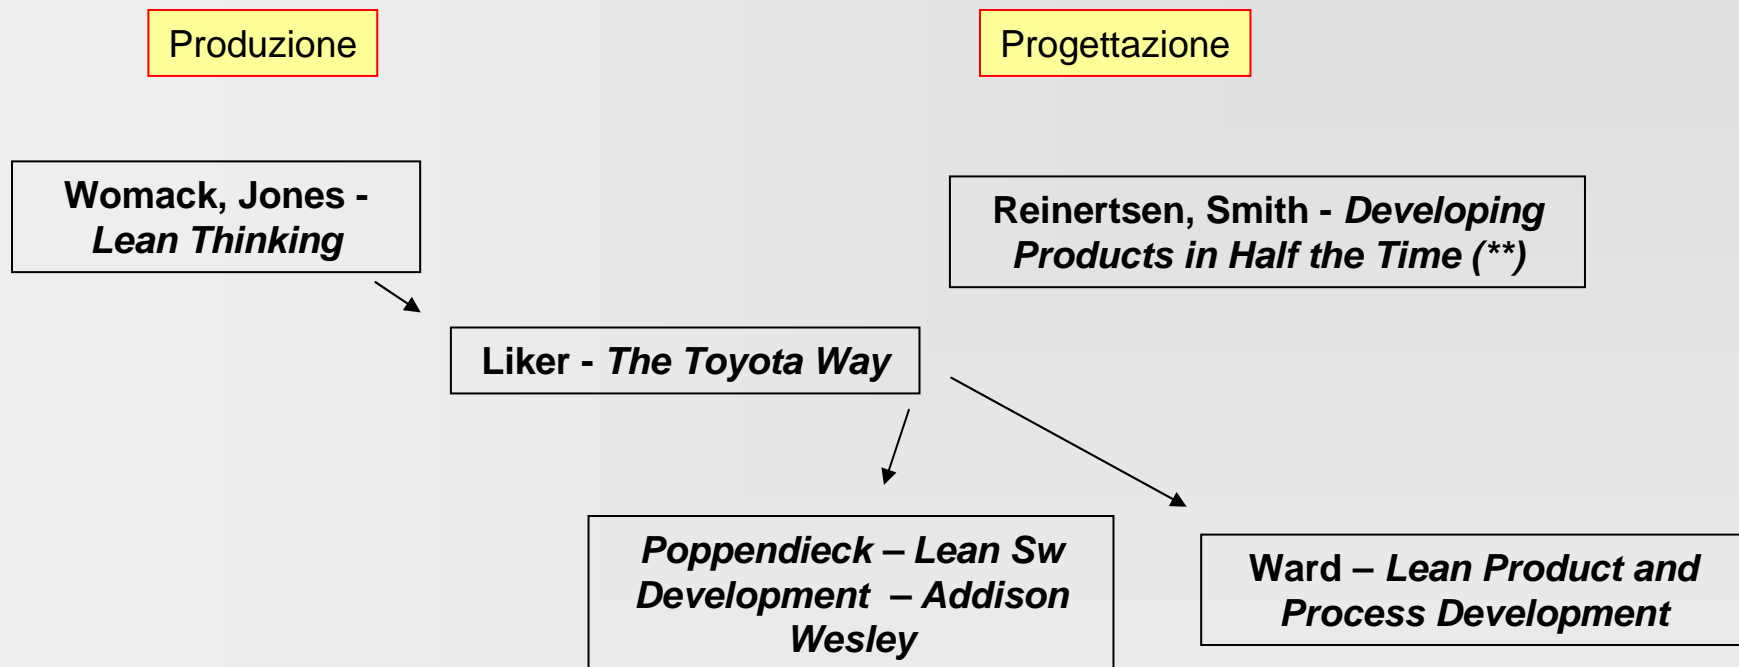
Produzione

Progettazione

Womack, Jones - Lean Thinking

Reinertsen, Smith - Developing Products in Half the Time (**)

Liker - The Toyota Way

Poppendieck – Lean Sw Development – Addison Wesley

Ward – Lean Product and Process Development